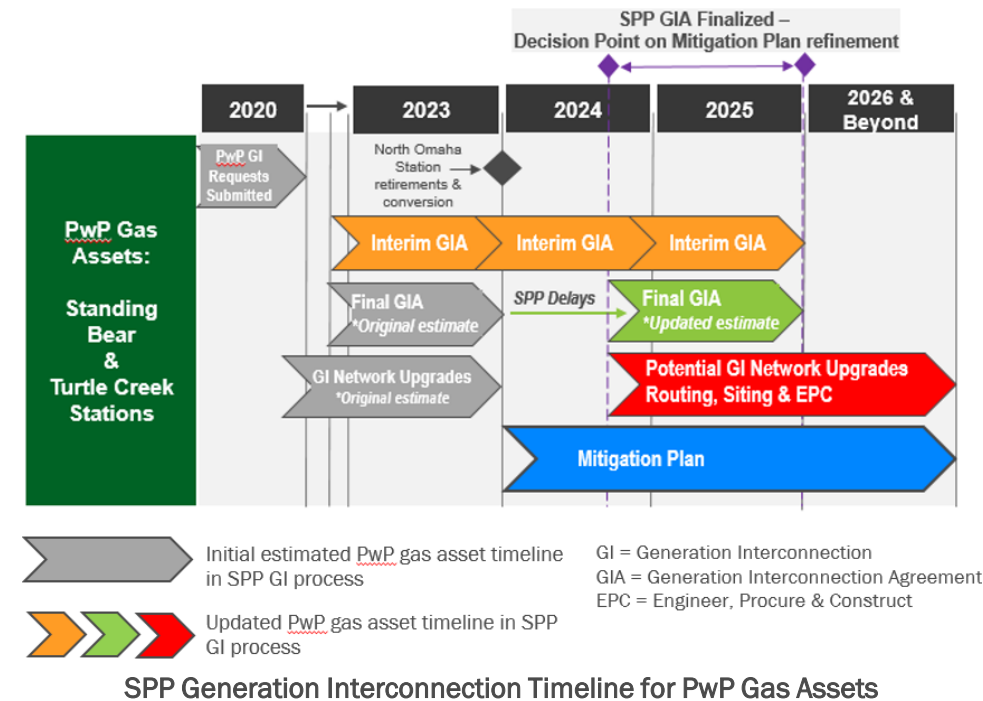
SPP GIA Finalized – Decision Point on Mitigation Plan refinement

2020

2023

2024

2025

2026 & Beyond

PwP Gas Assets:

Standing Bear & Turtle Creek Stations

PwP GI Requests Submitted

North Omaha Station retirements & conversion

Interim GIA

Interim GIA

Interim GIA

Final GIA *Original estimate

SPP Delays

Final GIA *Updated estimate

GI Network Upgrades *Original estimate

Potential GI Network Upgrades Routing, Siting & EPC

Mitigation Plan

Initial estimated PwP gas asset timeline in SPP GI process

Updated PwP gas asset timeline in SPP GI process

GI = Generation Interconnection
GIA = Generation Interconnection Agreement
EPC = Engineer, Procure & Construct

SPP Generation Interconnection Timeline for PwP Gas Assets